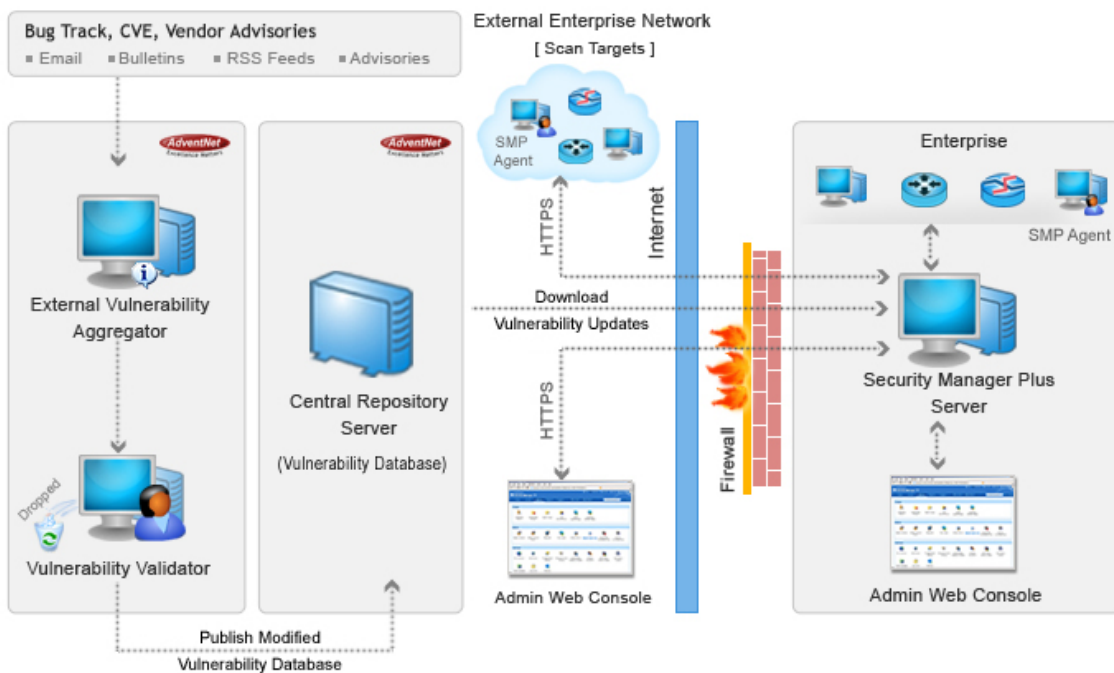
Bug Track, CVE, Vendor Advisories
Email
Bulletins
RSS Feeds
Advisories

AdventNet
Excellence Matters

External Vulnerability Aggregator

Dropped

Vulnerability Validator

AdventNet
Excellence Matters

Central Repository Server

(Vulnerability Database)

Publish Modified Vulnerability Database

External Enterprise Network
[ Scan Targets ]

SMP Agent

HTTPS

Download Vulnerability Updates

HTTPS

Admin Web Console

Internet

Firewall

Enterprise

SMP Agent

Security Manager Plus Server

Admin Web Console